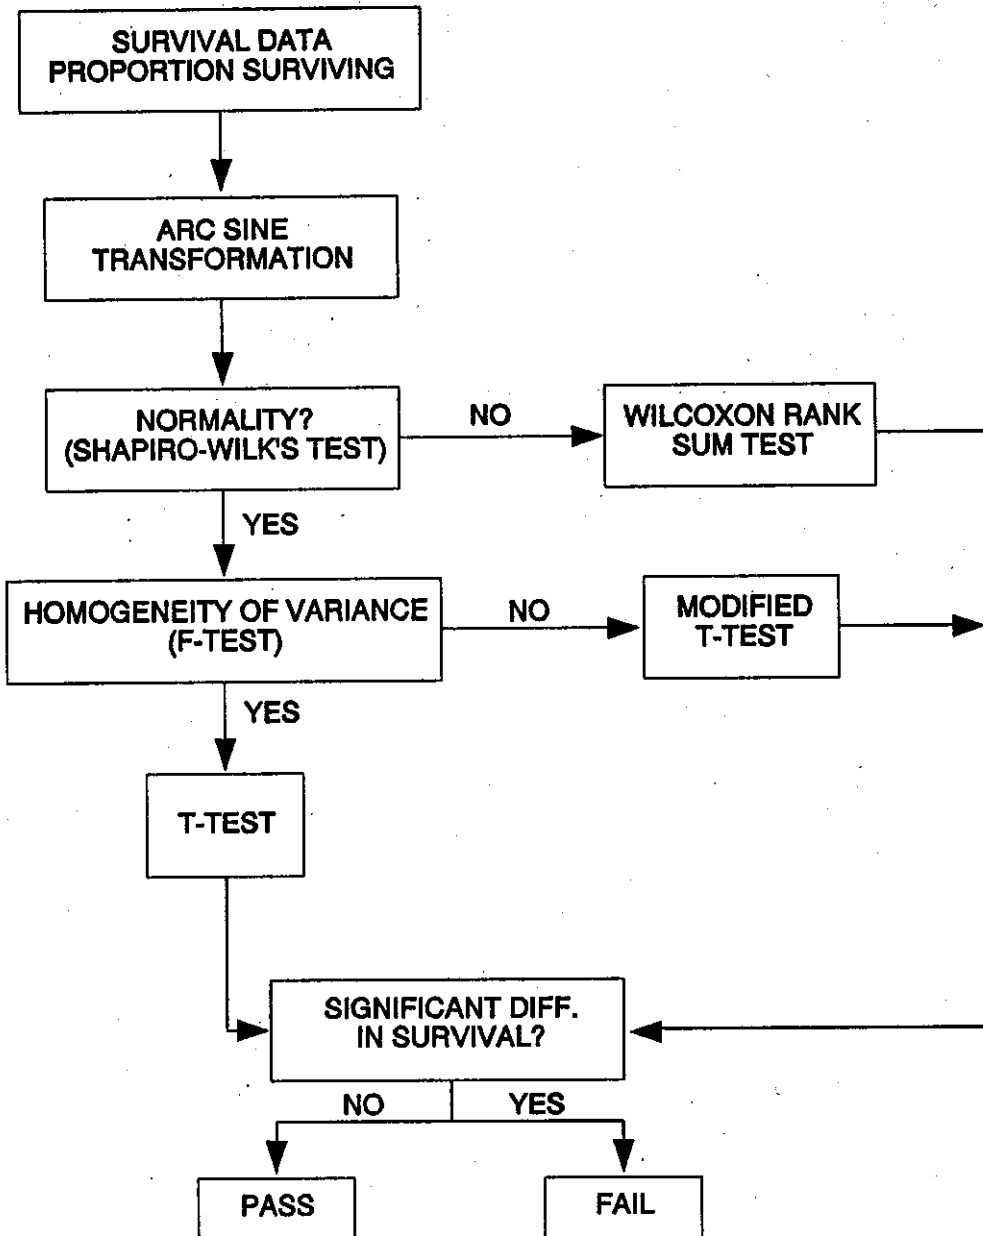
SURVIVAL DATA
PROPORTION SURVIVING

ARC SINE
TRANSFORMATION

NORMALITY?
(SHAPIRO-WILK'S TEST)

NO

WILCOXON RANK
SUM TEST

YES

HOMOGENEITY OF VARIANCE
(F-TEST)

NO

MODIFIED
T-TEST

YES

T-TEST

SIGNIFICANT DIFF.
IN SURVIVAL?

NO

YES

PASS

FAIL